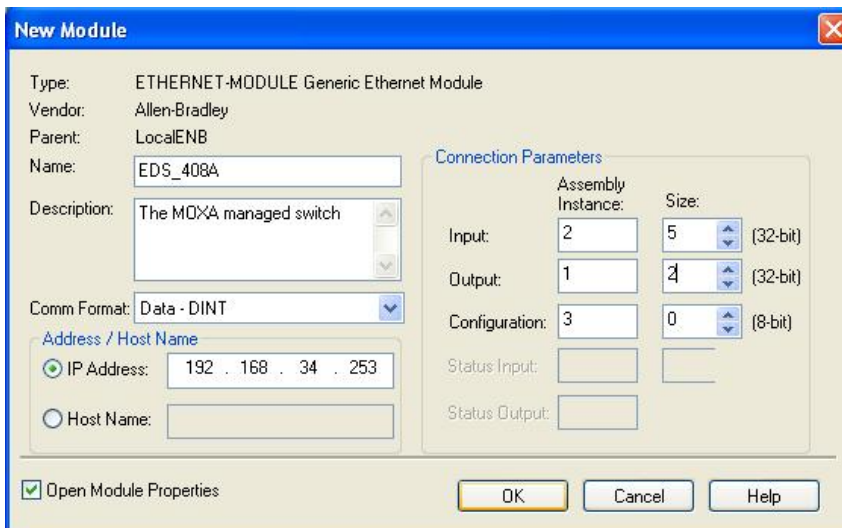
New Module

Type: ETHERNET-MODULE Generic Ethernet Module
Vendor: Allen-Bradley
Parent: LocalENB
Name: EDS_408A
Description: The MOXA managed switch
Comm Format: Data - DINT

Address / Host Name
IP Address: 192 . 168 . 34 . 253
Host Name:

Connection Parameters

| | Assembly Instance: | Size: | |
|---|---|---|---|
| Input: | 2 | 5 | (32-bit) |
| Output: | 1 | 2 | (32-bit) |
| Configuration: | 3 | 0 | (8-bit) |
| Status Input: | | | |
| Status Output: | | | |

Open Module Properties

OK Cancel Help